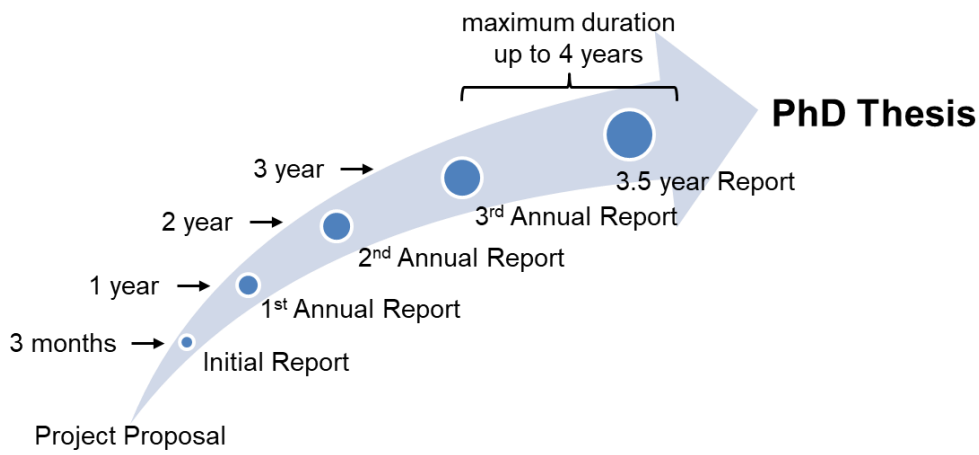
maximum duration
up to 4 years

PhD Thesis

3 year →

3.5 year Report

2 year →

$3^{rd}$ Annual Report

$2^{nd}$ Annual Report

1 year →

$1^{st}$ Annual Report

3 months →

Initial Report

Project Proposal